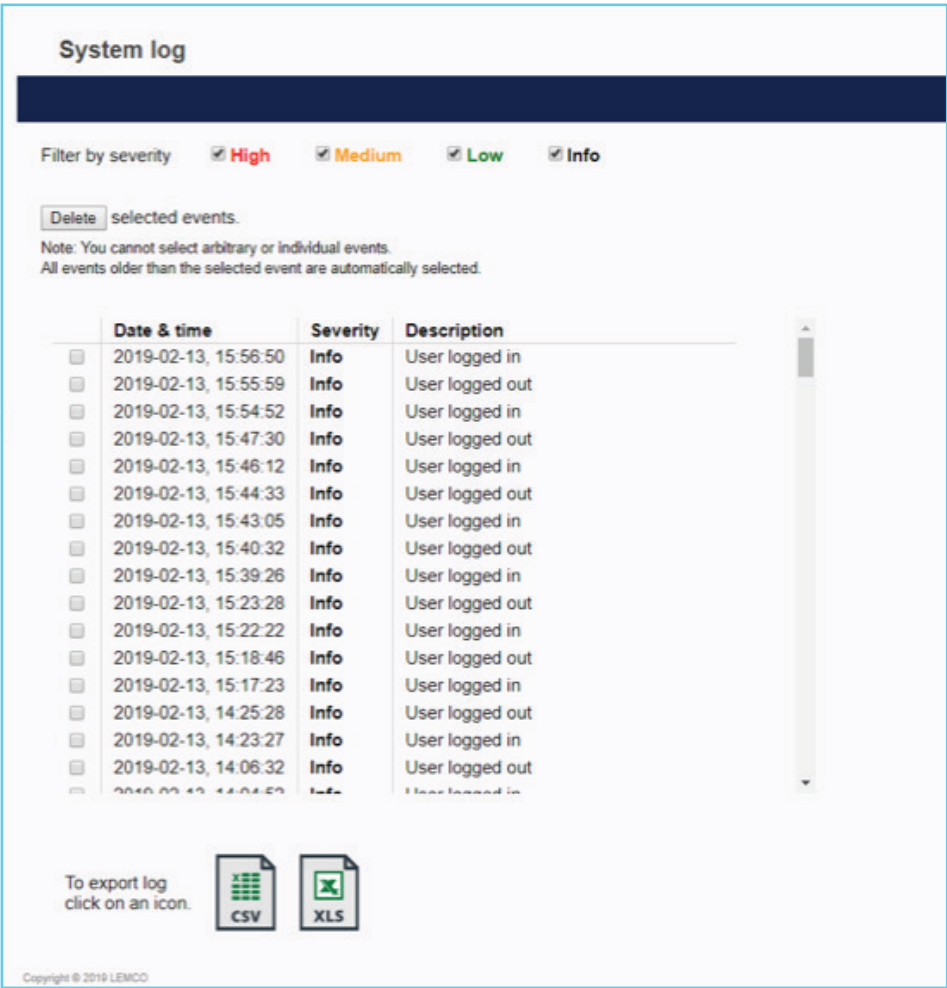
System log

Filter by severity High Medium Low Info

Delete selected events.

Note: You cannot select arbitrary or individual events.
All events older than the selected event are automatically selected.

| | Date & time | Severity | Description |
|---|---|---|---|
| | 2019-02-13, 15:56:50 | Info | User logged in |
| | 2019-02-13, 15:55:59 | Info | User logged out |
| | 2019-02-13, 15:54:52 | Info | User logged in |
| | 2019-02-13, 15:47:30 | Info | User logged out |
| | 2019-02-13, 15:46:12 | Info | User logged in |
| | 2019-02-13, 15:44:33 | Info | User logged out |
| | 2019-02-13, 15:43:05 | Info | User logged in |
| | 2019-02-13, 15:40:32 | Info | User logged out |
| | 2019-02-13, 15:39:26 | Info | User logged in |
| | 2019-02-13, 15:23:28 | Info | User logged out |
| | 2019-02-13, 15:22:22 | Info | User logged in |
| | 2019-02-13, 15:18:46 | Info | User logged out |
| | 2019-02-13, 15:17:23 | Info | User logged in |
| | 2019-02-13, 14:25:28 | Info | User logged out |
| | 2019-02-13, 14:23:27 | Info | User logged in |
| | 2019-02-13, 14:06:32 | Info | User logged out |
| | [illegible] | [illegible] | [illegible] |

To export log click on an icon.

CSV XLS

Copyright © 2019 LEMCO